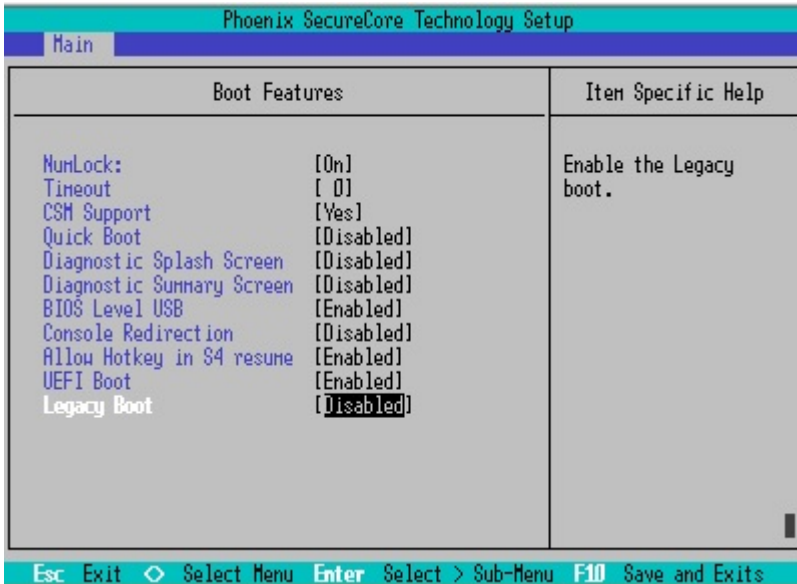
Phoenix SecureCore Technology Setup

Main

Boot Features

Item Specific Help

NumLock: [On]
Timeout [ 0]
CSM Support [Yes]
Quick Boot [Disabled]
Diagnostic Splash Screen [Disabled]
Diagnostic Summary Screen [Disabled]
BIOS Level USB [Enabled]
Console Redirection [Disabled]
Allow Hotkey in S4 resume [Enabled]
UEFI Boot [Enabled]
Legacy Boot [Disabled]

Enable the Legacy boot.

Esc Exit ◇ Select Menu Enter Select > Sub-Menu F10 Save and Exits